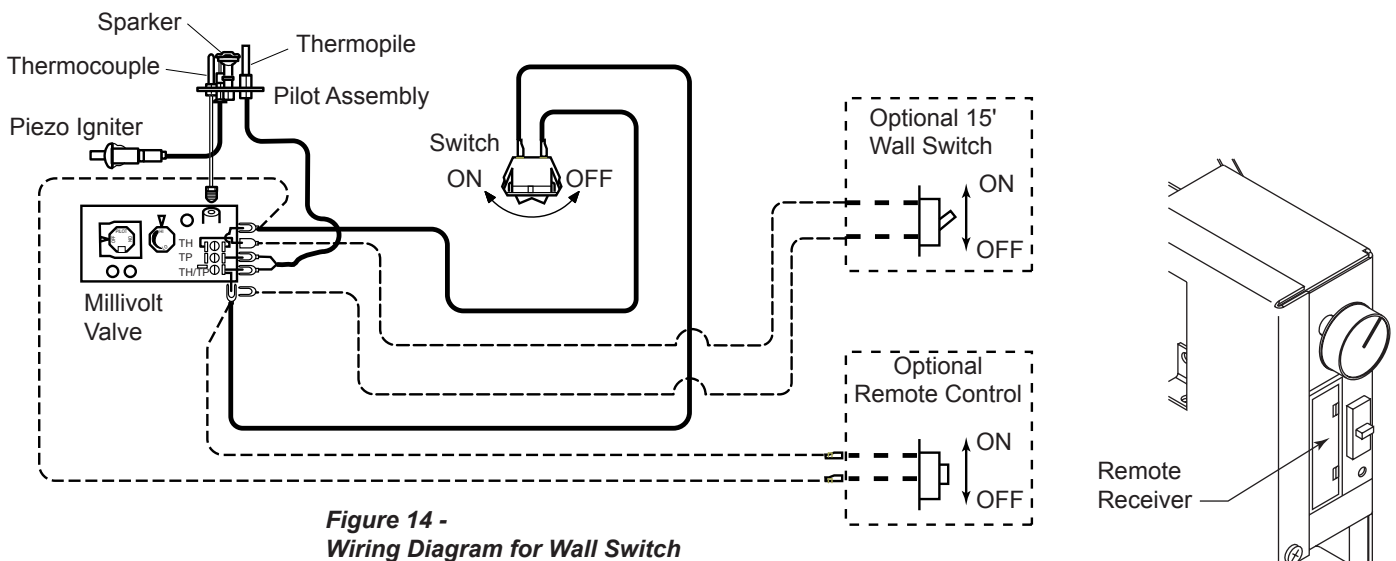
Sparker
Thermocouple
Thermopile
Pilot Assembly
Piezo Igniter
Switch
ON
OFF
TH
TP
TH/TP
Millivolt Valve
Optional 15' Wall Switch
ON
OFF
Optional Remote Control
ON
OFF
Remote Receiver

***Figure 14 - Wiring Diagram for Wall Switch***